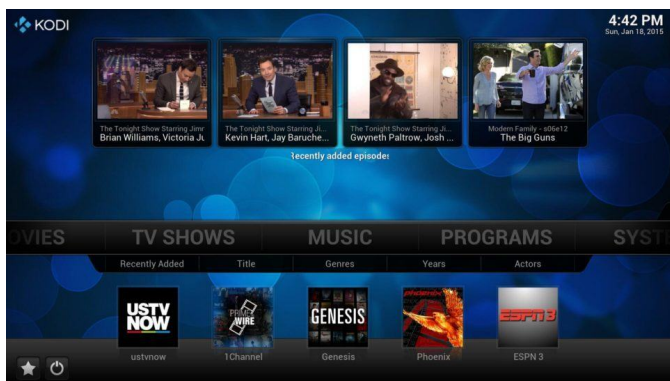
KODI

4:42 PM
Sun, Jan 18, 2015

The Tonight Show Starring Jimr
Brian Williams, Victoria Ju

The Tonight Show Starring Ji...
Kevin Hart, Jay Baruche...

The Tonight Show Starring Ji...
Gwyneth Paltrow, Josh ...

Modern Family - s06e12
The Big Guns

Recently added episodes

OVIES TV SHOWS MUSIC PROGRAMS SYST

Recently Added | Title | Genres | Years | Actors

USTV NOW
ustvnow

PRIME WIRE
1Channel

GENESIS
Genesis

Phoenix

ESPN 3
ESPN 3